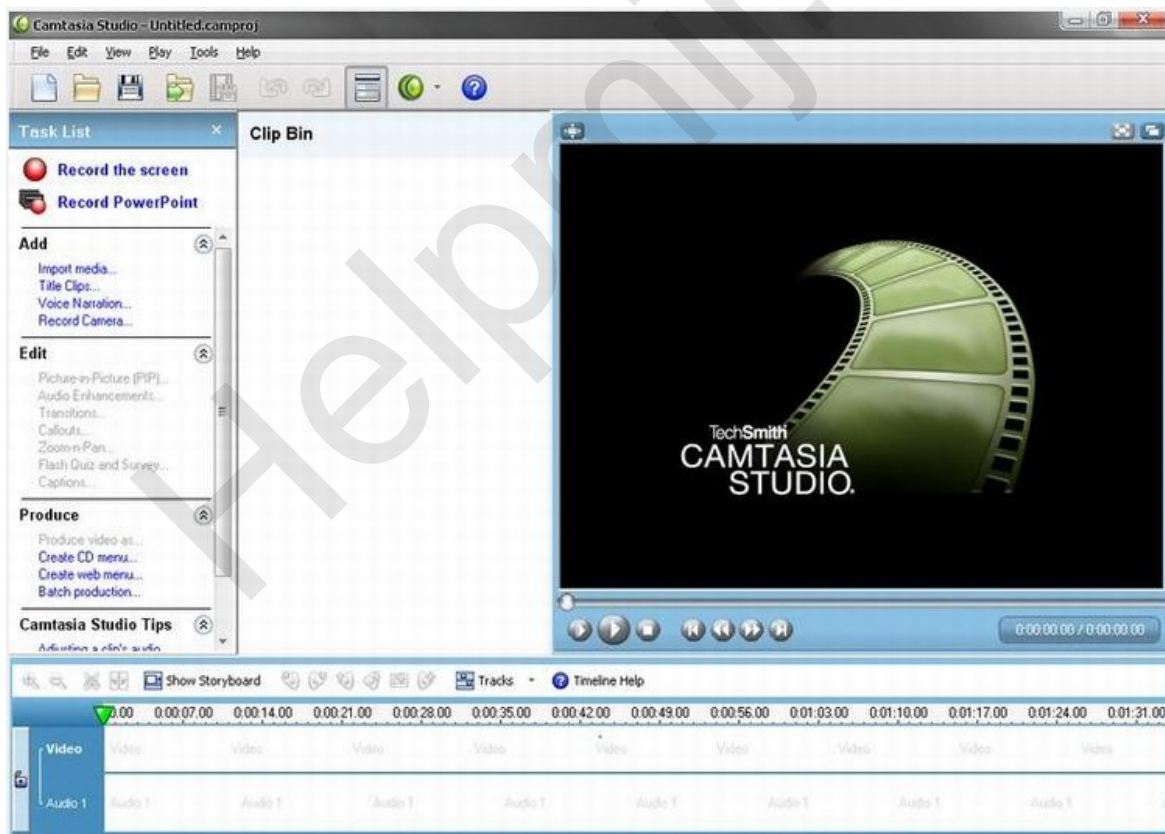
Camtasia Studio - Untitled.camproj

File Edit View Play Tools Help

Task List

Record the screen

Record PowerPoint

Add

Import media...
Title Clips...
Voice Narration...
Record Camera...

Edit

Picture-in-Picture (PIP)...
Audio Enhancements...
Transitions...
Callouts...
Zoom-n-Pan...
Flash Quiz and Survey...
Captions...

Produce

Produce video as...
Create CD menu...
Create web menu...
Batch production...

Camtasia Studio Tips

Adjusting a clip's audio

Clip Bin

TechSmith
CAMTASIA
STUDIO.

0:00:00.00 / 0:00:00.00

Show Storyboard

Tracks

Timeline Help

0:00 0:00:07.00 0:00:14.00 0:00:21.00 0:00:28.00 0:00:35.00 0:00:42.00 0:00:49.00 0:00:56.00 0:01:03.00 0:01:10.00 0:01:17.00 0:01:24.00 0:01:31.00

Video

Audio 1

Video Video Video Video Video Video Video Video Video

Audio 1 Audio 1 Audio 1 Audio 1 Audio 1 Audio 1 Audio 1 Audio 1 Audio 1